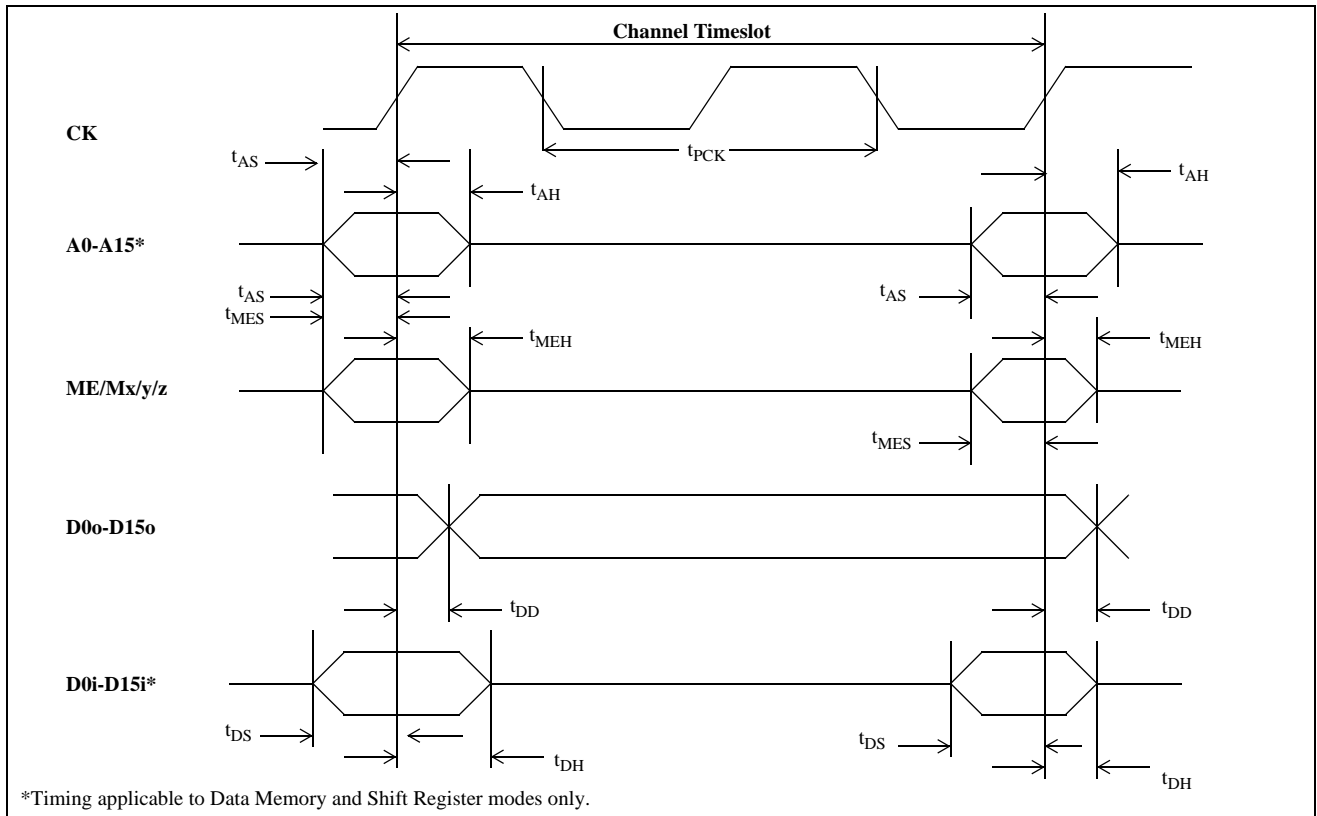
Channel Timeslot

CK

$t_{PCK}$

$t_{AS}$

$t_{AH}$

$t_{AH}$

A0-A15*

$t_{AS}$

$t_{MES}$

$t_{AS}$

$t_{MEH}$

$t_{MEH}$

ME/Mx/y/z

$t_{MES}$

D0o-D15o

$t_{DD}$

$t_{DD}$

D0i-D15i*

$t_{DS}$

$t_{DS}$

$t_{DH}$

$t_{DH}$

*Timing applicable to Data Memory and Shift Register modes only.